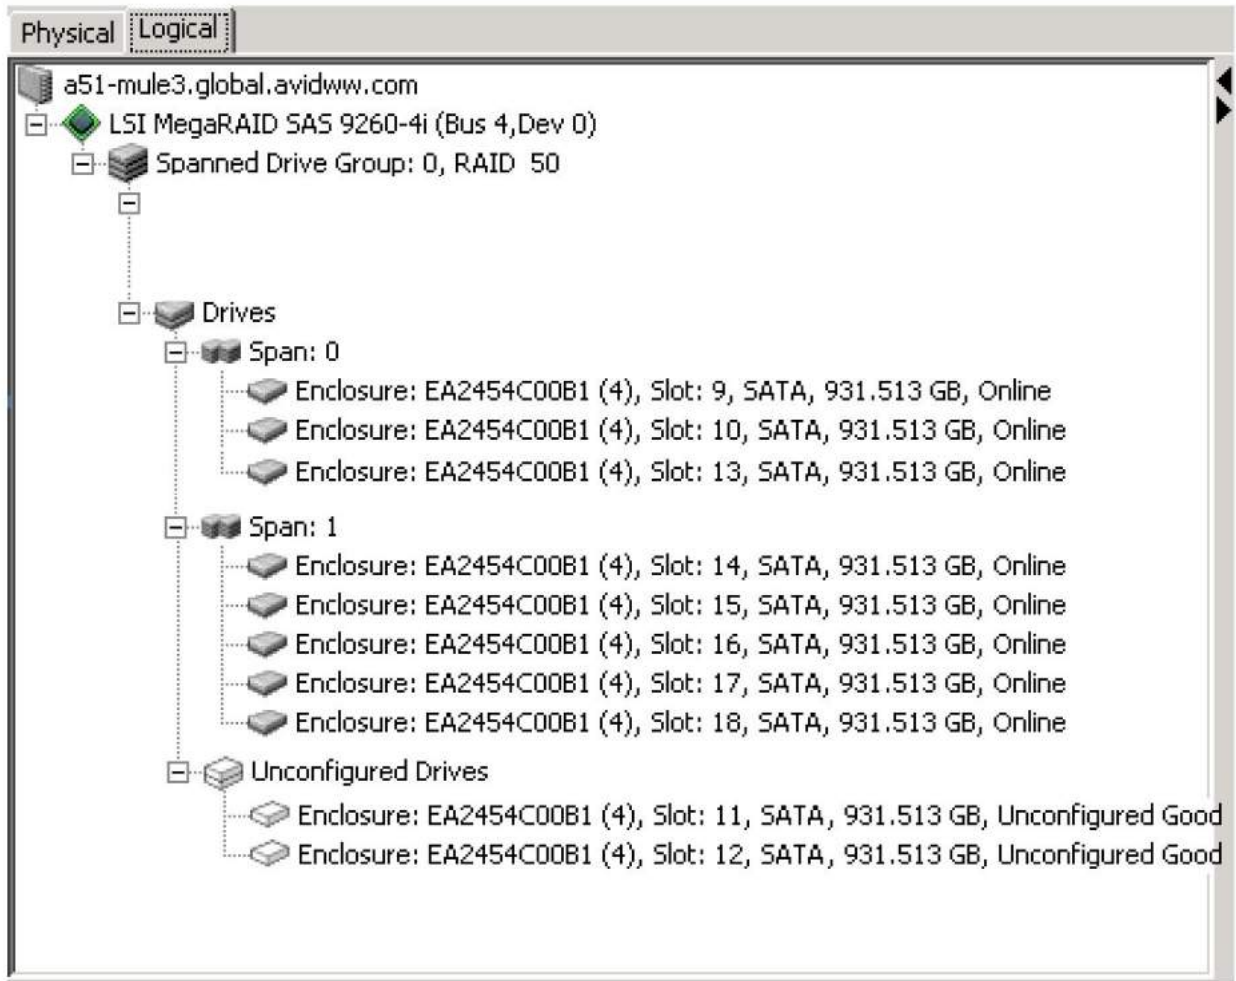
Physical Logical

a51-mule3.global.avidww.com
LSI MegaRAID SAS 9260-4i (Bus 4,Dev 0)
Spanned Drive Group: 0, RAID 50
Drives
Span: 0
Enclosure: EA2454C00B1 (4), Slot: 9, SATA, 931.513 GB, Online
Enclosure: EA2454C00B1 (4), Slot: 10, SATA, 931.513 GB, Online
Enclosure: EA2454C00B1 (4), Slot: 13, SATA, 931.513 GB, Online
Span: 1
Enclosure: EA2454C00B1 (4), Slot: 14, SATA, 931.513 GB, Online
Enclosure: EA2454C00B1 (4), Slot: 15, SATA, 931.513 GB, Online
Enclosure: EA2454C00B1 (4), Slot: 16, SATA, 931.513 GB, Online
Enclosure: EA2454C00B1 (4), Slot: 17, SATA, 931.513 GB, Online
Enclosure: EA2454C00B1 (4), Slot: 18, SATA, 931.513 GB, Online
Unconfigured Drives
Enclosure: EA2454C00B1 (4), Slot: 11, SATA, 931.513 GB, Unconfigured Good
Enclosure: EA2454C00B1 (4), Slot: 12, SATA, 931.513 GB, Unconfigured Good